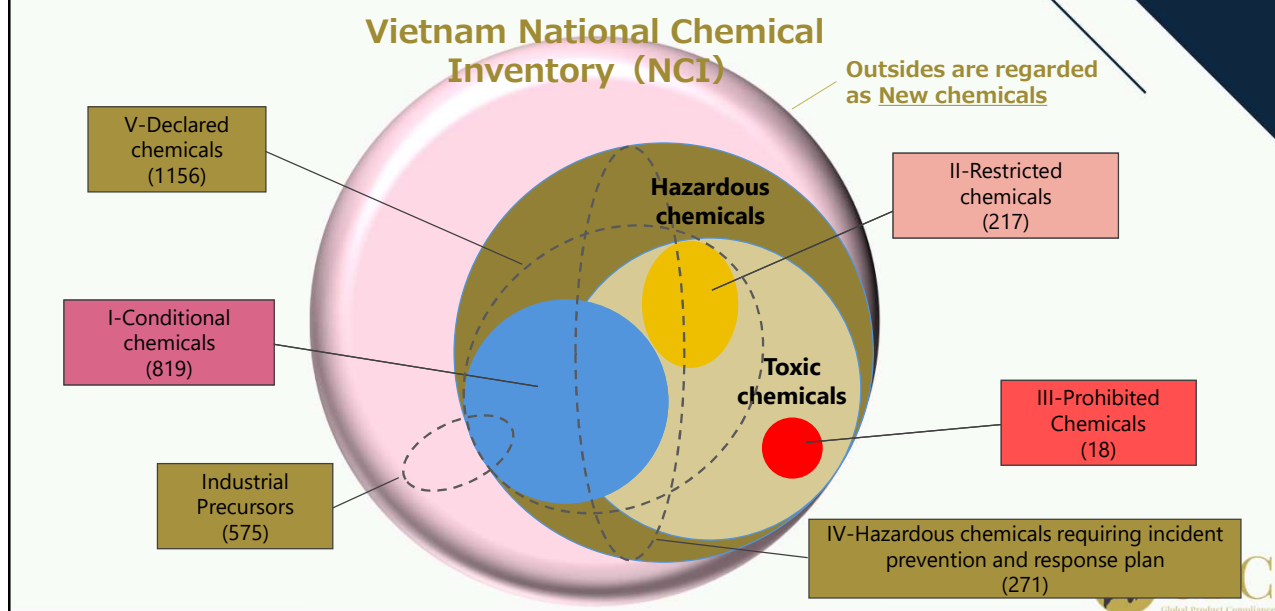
Vietnam National Chemical Inventory (NCI)

Outsides are regarded as New chemicals

V-Declared chemicals (1156)

Hazardous chemicals

II-Restricted chemicals (217)

I-Conditional chemicals (819)

Toxic chemicals

III-Prohibited Chemicals (18)

Industrial Precursors (575)

IV-Hazardous chemicals requiring incident prevention and response plan (271)

Global Product Compliance